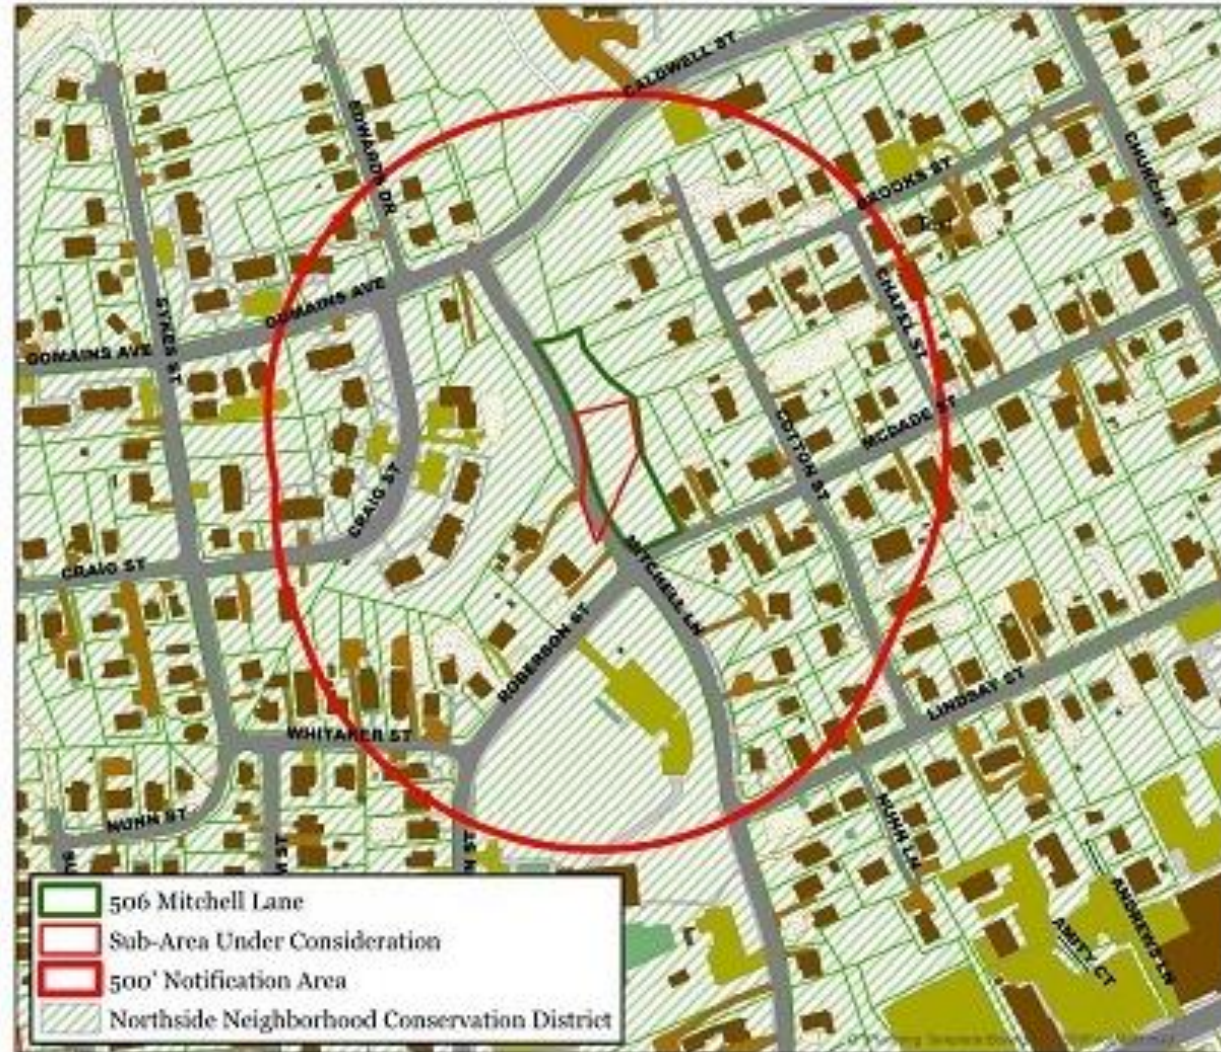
CALDWELL ST
CHURCH ST
EDWARDS DR
BROOKS ST
CHAPEL ST
DOMAINS AVE
DOMAINS AVE
SYKES ST
MCDADE ST
COTTON ST
CRAIG ST
CRAIG ST
MITCHELL LN
ROBERSON ST
LINDSAY ST
WHITAKER ST
NUNN ST
NUNN LN
AMITY CT
ANDREWS LN

506 Mitchell Lane
Sub-Area Under Consideration
500' Notification Area
Northside Neighborhood Conservation District